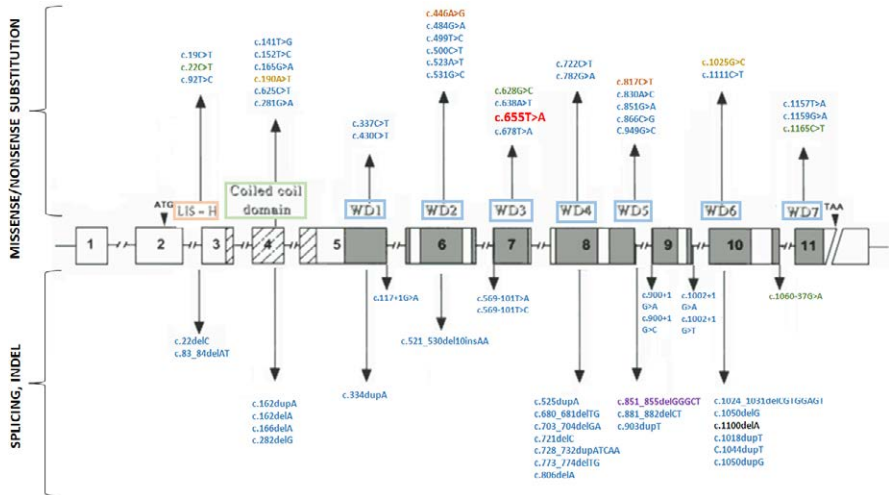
MISSENSE/NONSENSE SUBSTITUTION

c.19C>T
c.22C>T
c.92T>C

c.141T>G
c.152T>C
c.165G>A
c.190A>T
c.625C>T
c.281G>A

c.446A>G
c.484G>A
c.499T>C
c.500C>T
c.523A>T
c.531G>C

c.337C>T
c.430C>T

c.628G>C
c.638A>T
c.655T>A
c.678T>A

c.722C>T
c.782G>A

c.817C>T
c.830A>C
c.851G>A
c.866C>G
c.949G>C

c.1025G>C
c.1111C>T

c.1157T>A
c.1159G>A
c.1165C>T

ATG
LIS - H
Coiled coil domain
WD1
WD2
WD3
WD4
WD5
WD6
WD7
TAA

1
2
3
4
5
6
7
8
9
10
11

SPLICING, INDEL

c.117+1G>A

c.569-101T>A
c.569-101T>C

c.900+1 G>A
c.900+1 G>C

c.1002+1 G>A
c.1002+1 G>T

c.1060-37G>A

c.22delC
c.83_84delAT

c.521_530del10insAA

c.334dupA

c.162dupA
c.162delA
c.166delA
c.282delG

c.525dupA
c.680_681delTG
c.703_704delGA
c.721delC
c.728_732dupATCAA
c.773_774delTG
c.806delA

c.851_855delGGGCT
c.881_882delCT
c.903dupT

c.1024_1031delCGTGGAGT
c.1050delG
c.1100delA
c.1018dupT
c.1044dupT
c.1050dupG